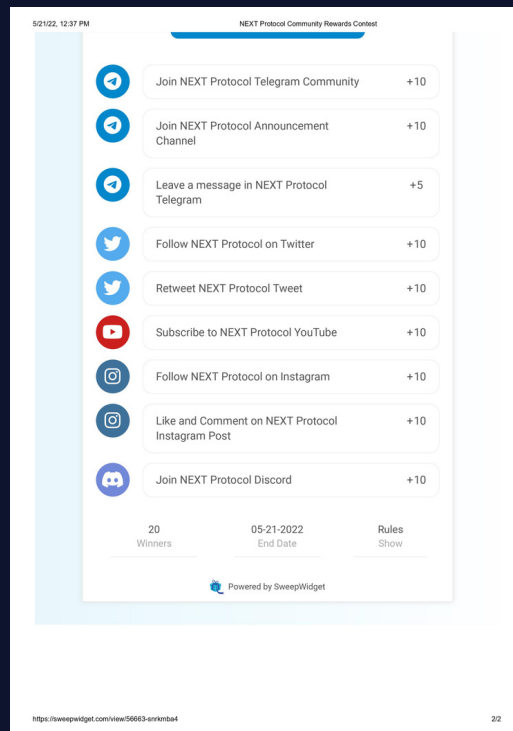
5/21/22, 12:37 PM NEXT Protocol Community Rewards Contest

Join NEXT Protocol Telegram Community +10

Join NEXT Protocol Announcement Channel +10

Leave a message in NEXT Protocol Telegram +5

Follow NEXT Protocol on Twitter +10

Retweet NEXT Protocol Tweet +10

Subscribe to NEXT Protocol YouTube +10

Follow NEXT Protocol on Instagram +10

Like and Comment on NEXT Protocol Instagram Post +10

Join NEXT Protocol Discord +10

20
Winners

05-21-2022
End Date

Rules
Show

Powered by SweepWidget

https://sweepwidget.com/view/56663-snrkmba4 2/2